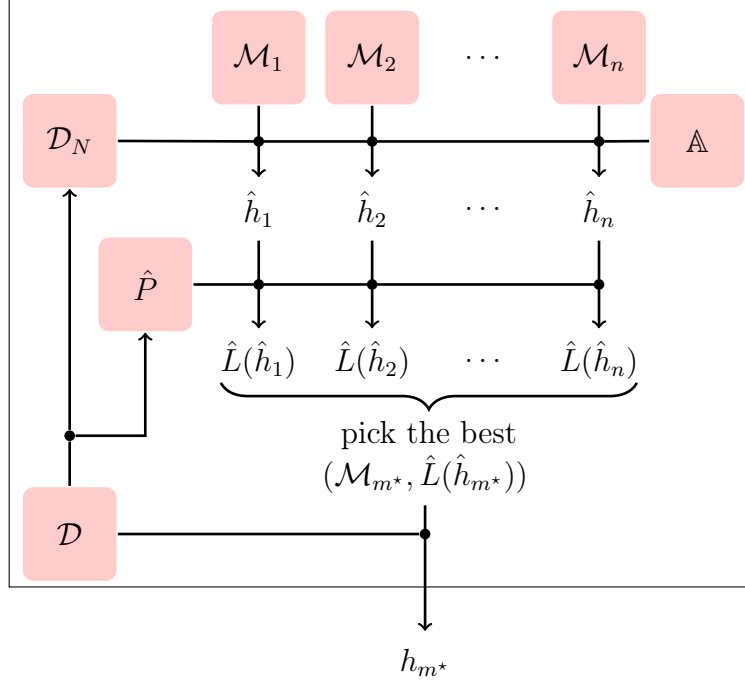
$\mathcal{M}_1$ $\mathcal{M}_2$ $\cdots$ $\mathcal{M}_n$

$\mathcal{D}_N$ $\mathbb{A}$

$\hat{h}_1$ $\hat{h}_2$ $\cdots$ $\hat{h}_n$

$\hat{P}$

$\hat{L}(\hat{h}_1)$ $\hat{L}(\hat{h}_2)$ $\cdots$ $\hat{L}(\hat{h}_n)$

pick the best
$(\mathcal{M}_{m^\star}, \hat{L}(\hat{h}_{m^\star}))$

$\mathcal{D}$

$h_{m^\star}$